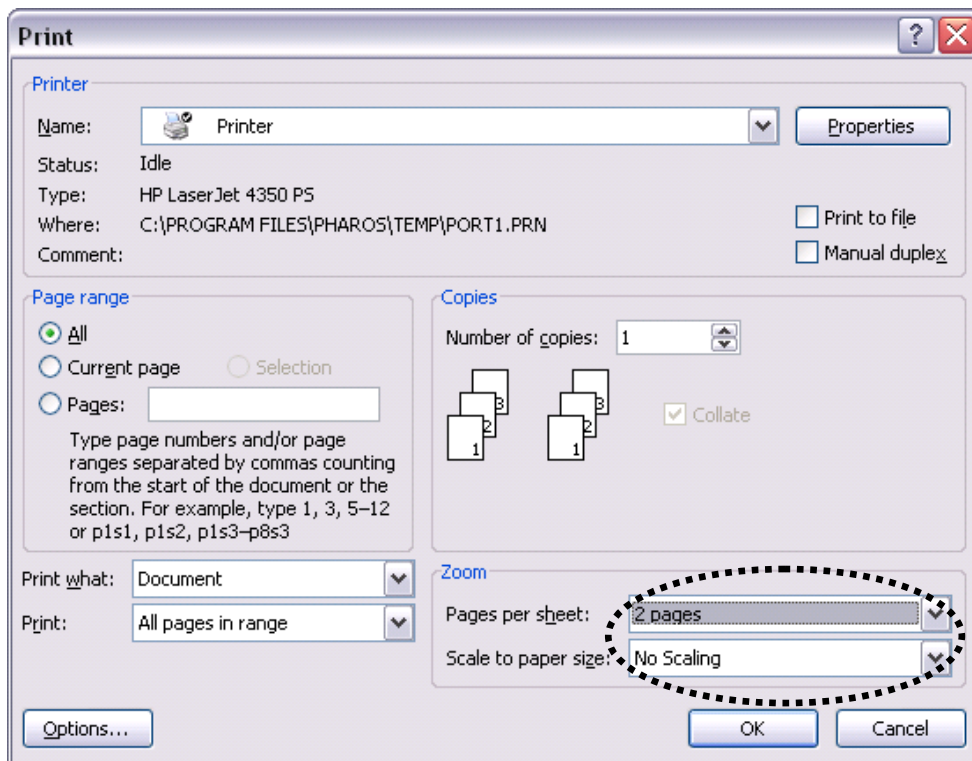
Print

?

Printer

Name: Printer

Properties

Status: Idle

Type: HP LaserJet 4350 PS

Where: C:\PROGRAM FILES\PHAROS\TEMP\PORT1.PRN

Comment:

Print to file

Manual duplex

Page range

All

Current page

Selection

Pages:

Type page numbers and/or page ranges separated by commas counting from the start of the document or the section. For example, type 1, 3, 5–12 or p1s1, p1s2, p1s3–p8s3

Copies

Number of copies: 1

3 2 1

3 2 1

Collate

Print what: Document

Print: All pages in range

Zoom

Pages per sheet: 2 pages

Scale to paper size: No Scaling

Options...

OK

Cancel